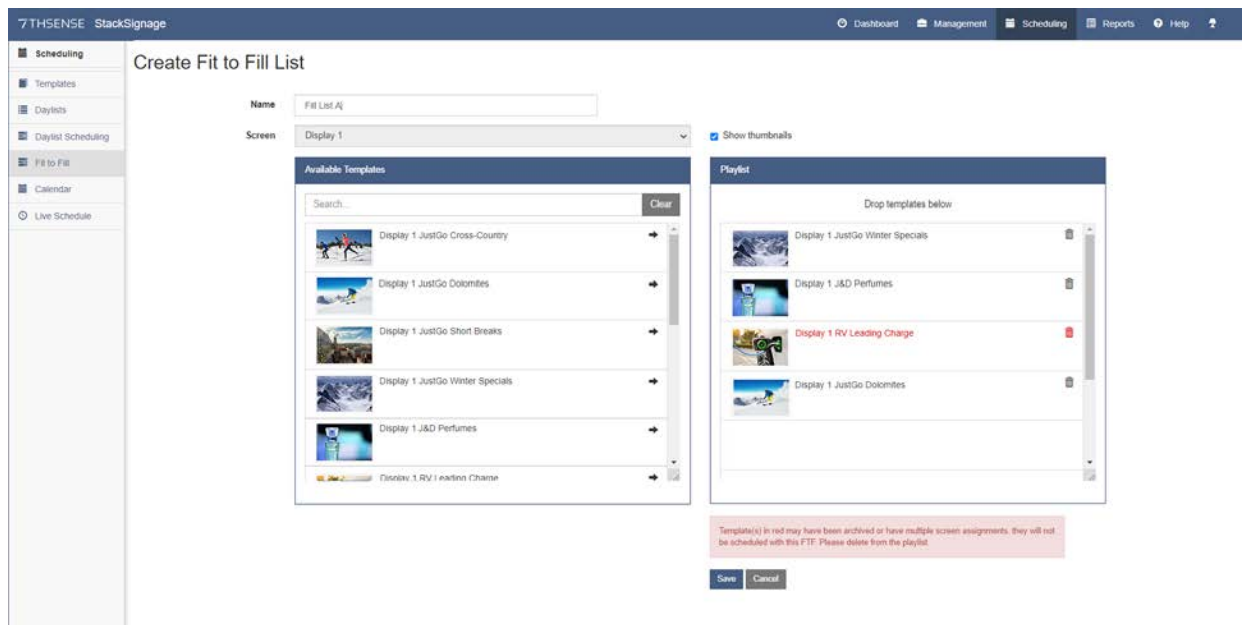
7THSENSE StackSignage

Dashboard Management Scheduling Reports Help

Scheduling
Templates
Daylists
Daylist Scheduling
Fit to Fill
Calendar
Live Schedule

Create Fit to Fill List

Name Fill List A|

Screen Display 1

Show thumbnails

Available Templates

Search... Clear

Display 1 JustGo Cross-Country
Display 1 JustGo Dolomites
Display 1 JustGo Short Breaks
Display 1 JustGo Winter Specials
Display 1 J&D Perfumes
Display 1 RV Leading Charge

Playlist

Drop templates below

Display 1 JustGo Winter Specials
Display 1 J&D Perfumes
Display 1 RV Leading Charge
Display 1 JustGo Dolomites

Template(s) in red may have been archived or have multiple screen assignments. they will not be scheduled with this FTF. Please delete from the playlist

Save Cancel